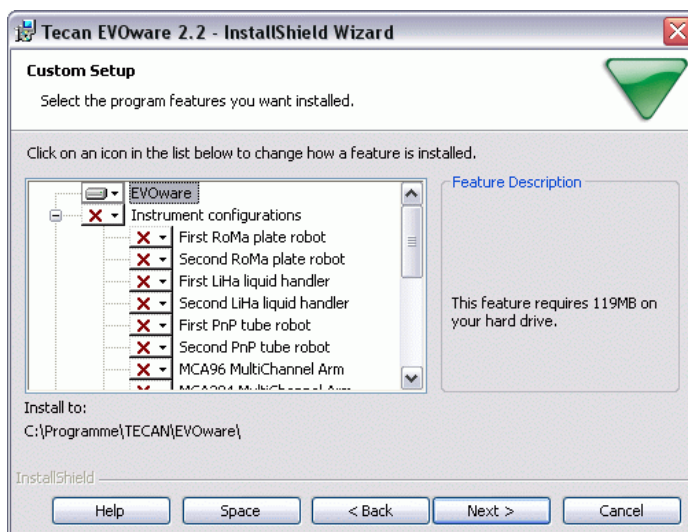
Tecan EVOware 2.2 - InstallShield Wizard

Custom Setup

Select the program features you want installed.

Click on an icon in the list below to change how a feature is installed.

EVOware
Instrument configurations
First RoMa plate robot
Second RoMa plate robot
First LiHa liquid handler
Second LiHa liquid handler
First PnP tube robot
Second PnP tube robot
MCA96 MultiChannel Arm
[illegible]

Feature Description

This feature requires 119MB on your hard drive.

Install to:
C:\Programme\TECAN\EVOware\

InstallShield

Help | Space | < Back | Next > | Cancel